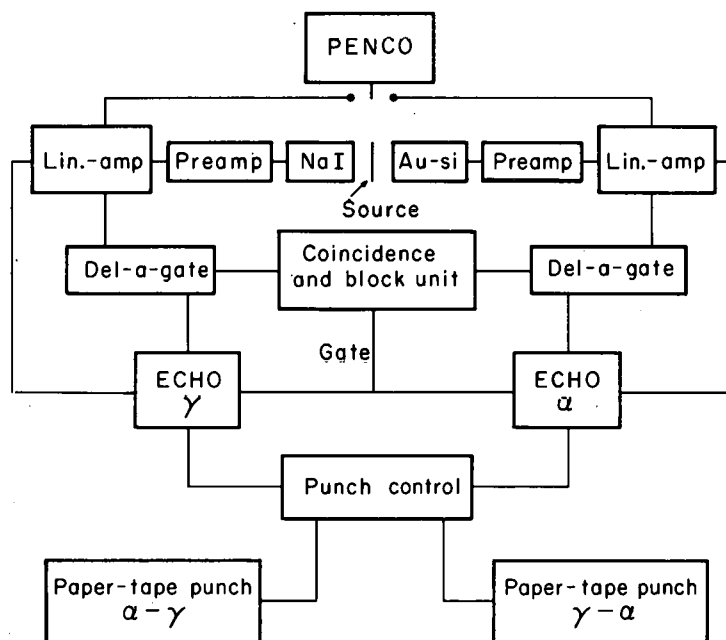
PENCO

Lin.-amp

Preamp

NaI

Au-si

Preamp

Lin.-amp

Source

Del-a-gate

Coincidence and block unit

Del-a-gate

Gate

ECHO $\gamma$

ECHO $\alpha$

Punch control

Paper-tape punch $\alpha-\gamma$

Paper-tape punch $\gamma-\alpha$